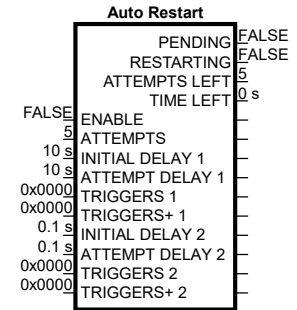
Auto Restart

PENDING FALSE
RESTARTING FALSE
ATTEMPTS LEFT 5
TIME LEFT 0 s

FALSE ENABLE
5 ATTEMPTS
10 s INITIAL DELAY 1
10 s ATTEMPT DELAY 1
0x0000 TRIGGERS 1
0x0000 TRIGGERS+ 1
0.1 s INITIAL DELAY 2
0.1 s ATTEMPT DELAY 2
0x0000 TRIGGERS 2
0x0000 TRIGGERS+ 2